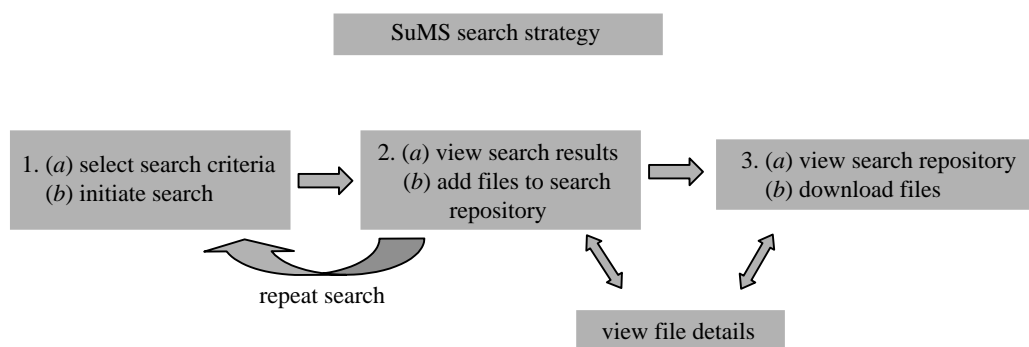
SuMS search strategy

1. (*a*) select search criteria
(*b*) initiate search

2. (*a*) view search results
(*b*) add files to search repository

3. (*a*) view search repository
(*b*) download files

repeat search

view file details